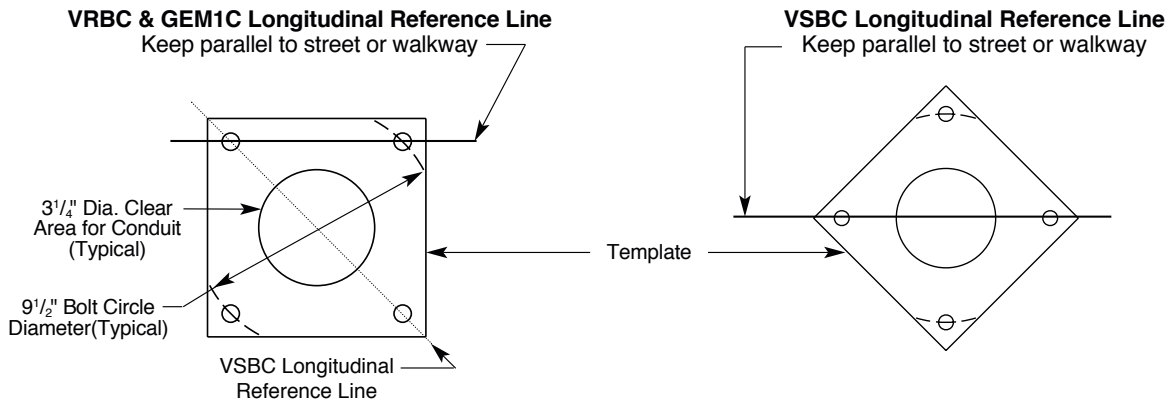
**VRBC & GEM1C Longitudinal Reference Line**
Keep parallel to street or walkway

**VSBC Longitudinal Reference Line**
Keep parallel to street or walkway

$3^1/_4$" Dia. Clear Area for Conduit (Typical)

Template

$9^1/_2$" Bolt Circle Diameter(Typical)

VSBC Longitudinal Reference Line